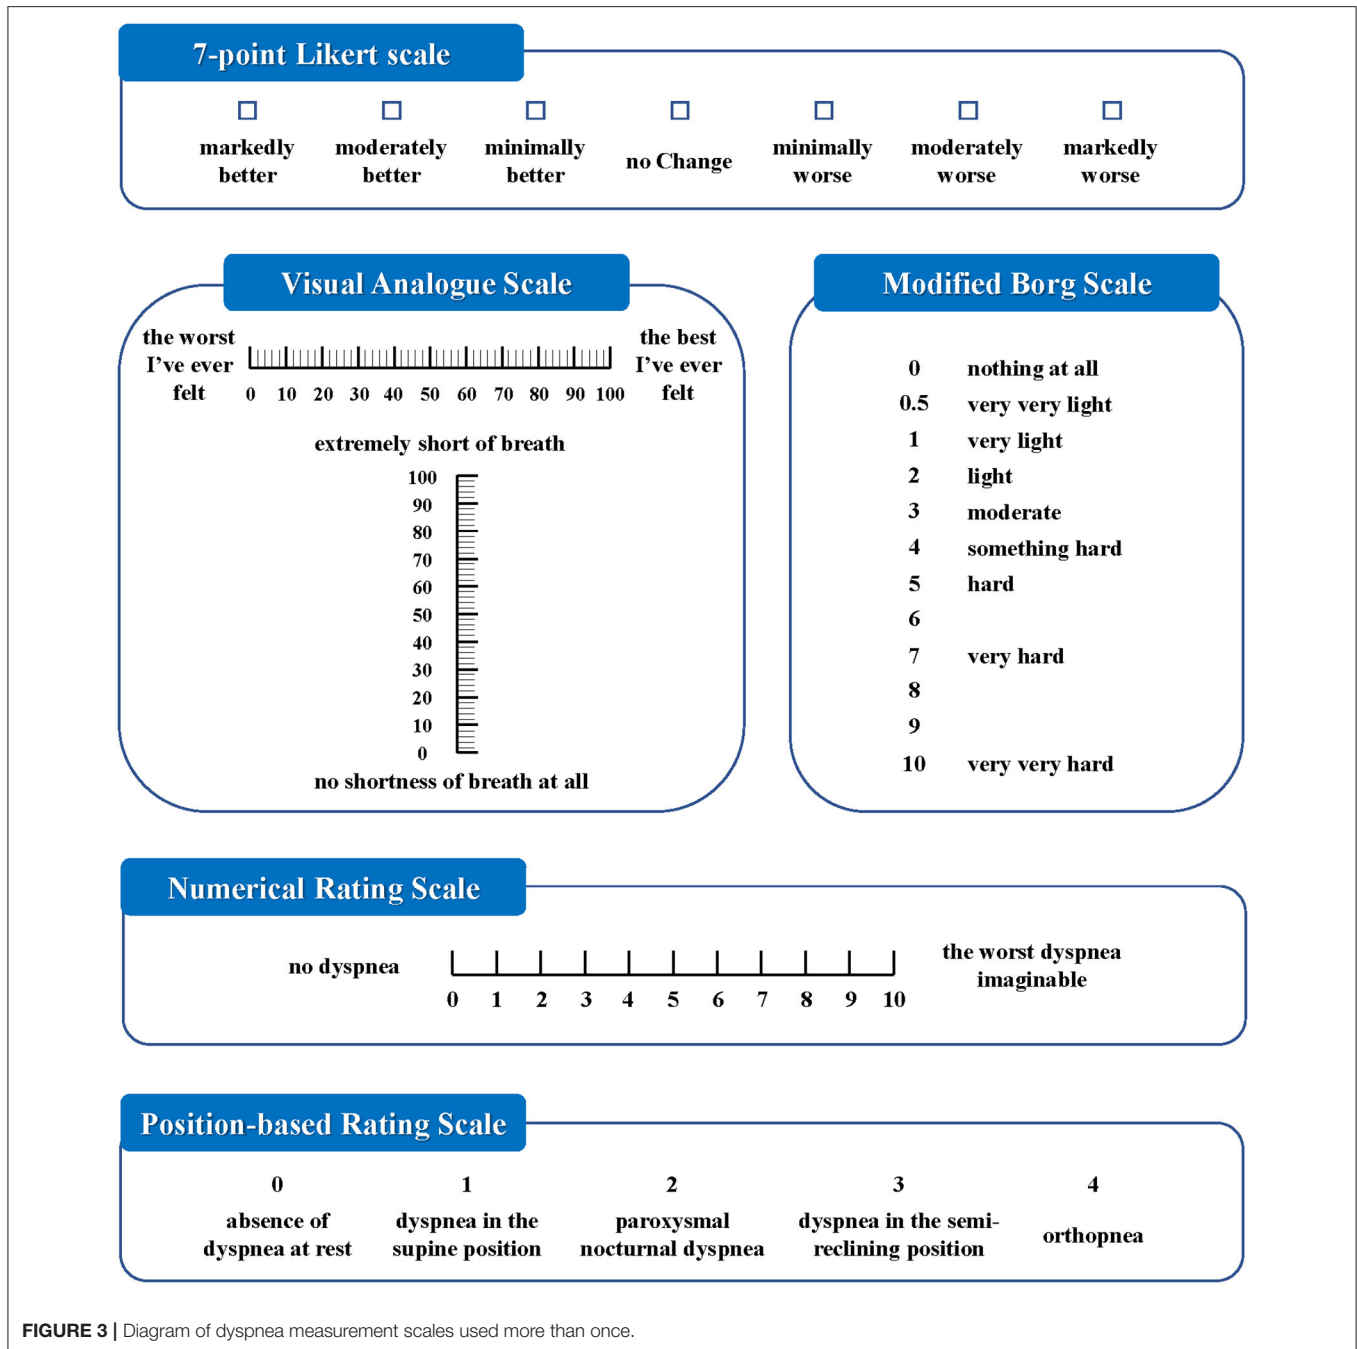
7-point Likert scale

markedly better

moderately better

minimally better

no Change

minimally worse

moderately worse

markedly worse

Visual Analogue Scale

the worst I've ever felt

0 10 20 30 40 50 60 70 80 90 100

the best I've ever felt

extremely short of breath

100
90
80
70
60
50
40
30
20
10
0

no shortness of breath at all

Modified Borg Scale

0 nothing at all
0.5 very very light
1 very light
2 light
3 moderate
4 something hard
5 hard
6
7 very hard
8
9
10 very very hard

Numerical Rating Scale

no dyspnea

0 1 2 3 4 5 6 7 8 9 10

the worst dyspnea imaginable

Position-based Rating Scale

0
absence of dyspnea at rest

1
dyspnea in the supine position

2
paroxysmal nocturnal dyspnea

3
dyspnea in the semi-reclining position

4
orthopnea

FIGURE 3 | Diagram of dyspnea measurement scales used more than once.